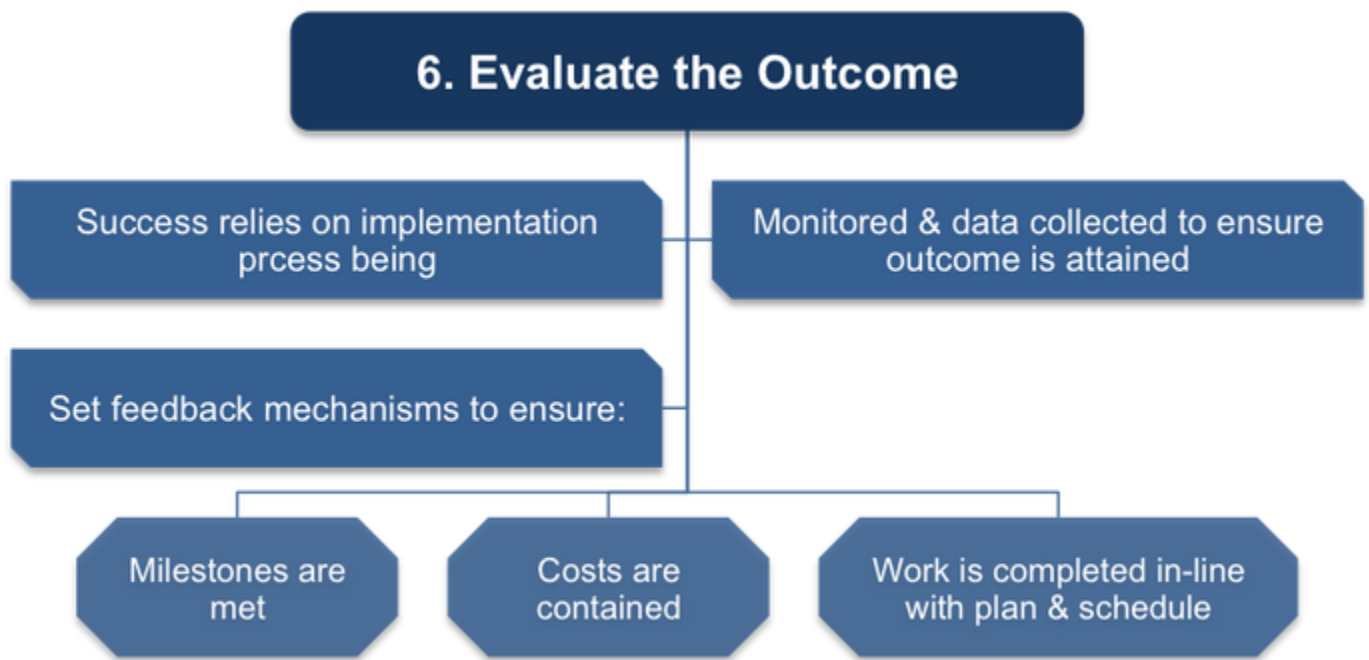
6. Evaluate the Outcome

Success relies on implementation prcess being

Monitored & data collected to ensure outcome is attained

Set feedback mechanisms to ensure:

Milestones are met

Costs are contained

Work is completed in-line with plan & schedule